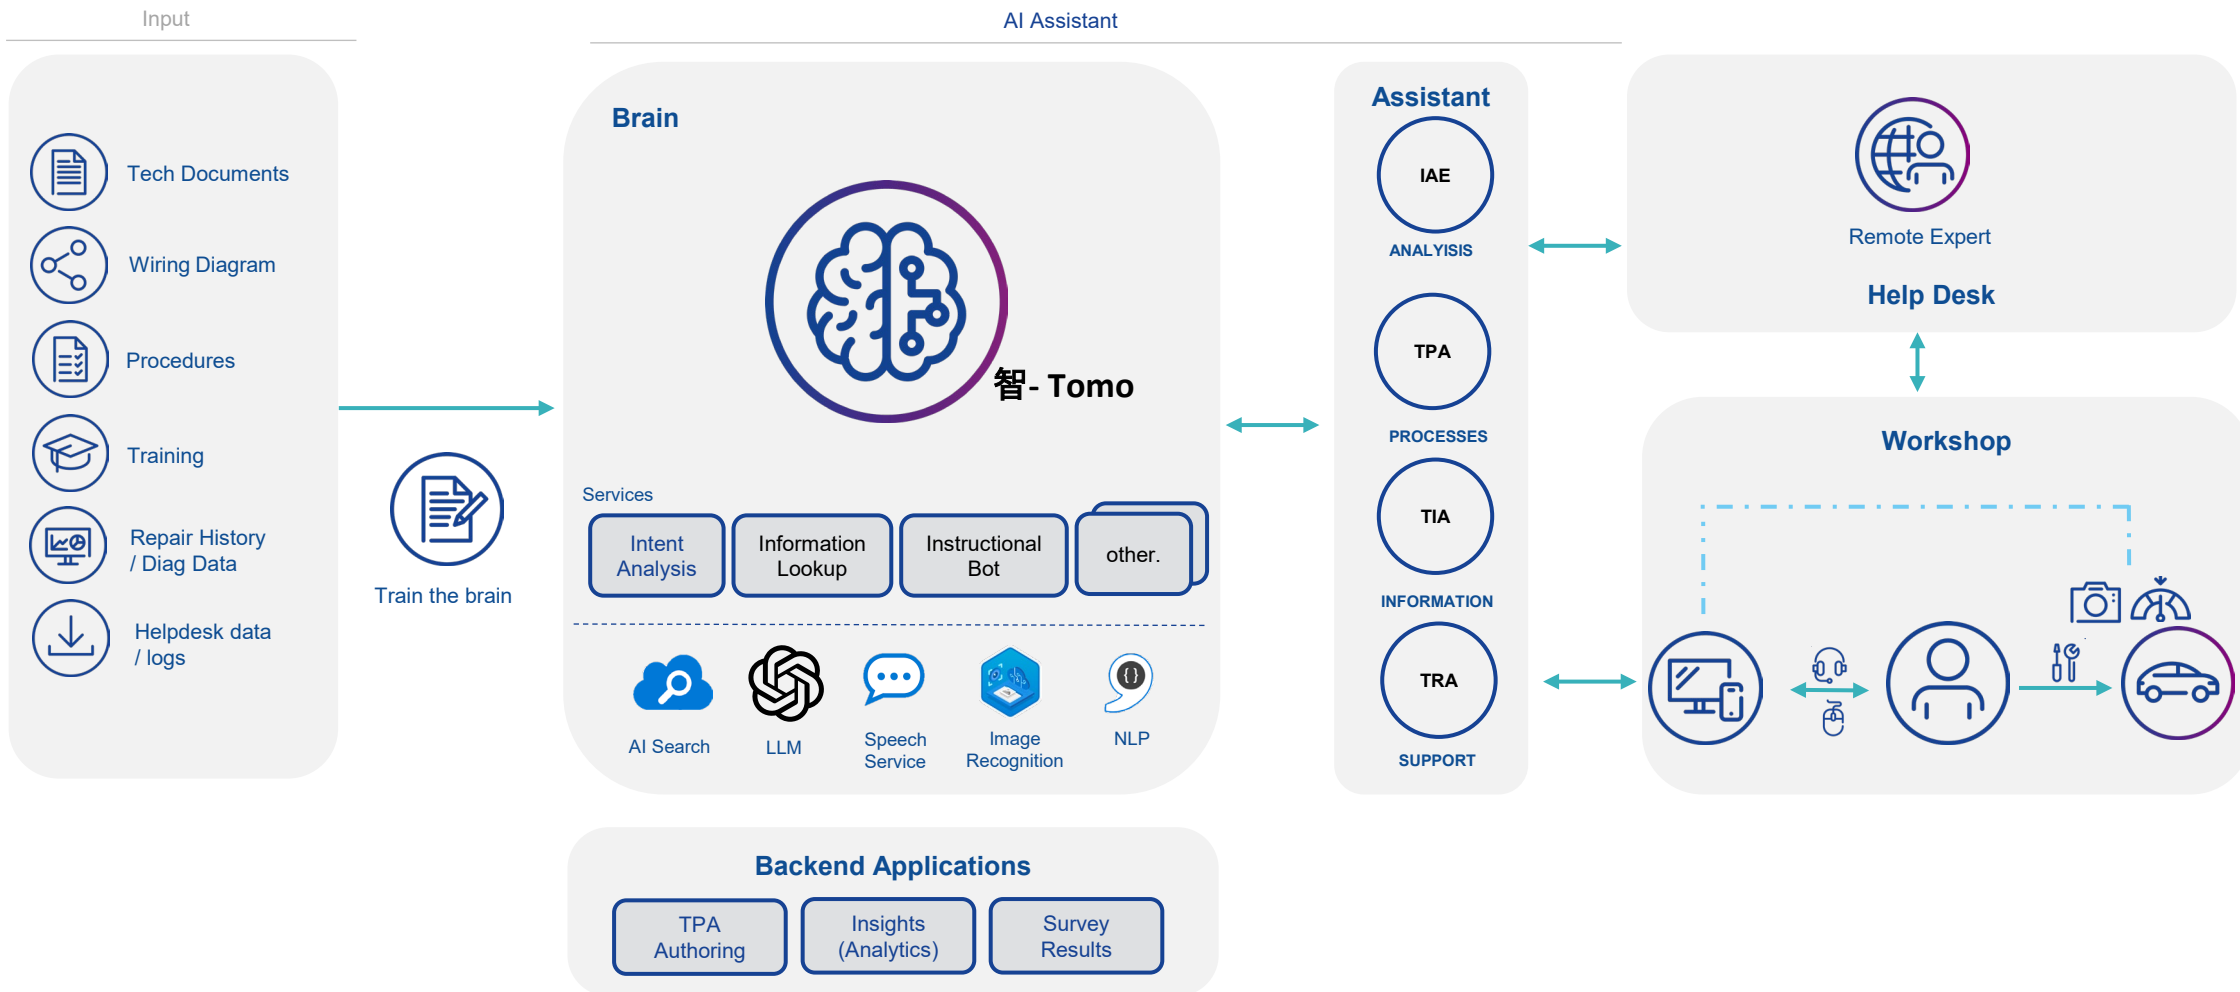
Input

AI Assistant

Tech Documents

Wiring Diagram

Procedures

Training

Repair History / Diag Data

Helpdesk data / logs

Train the brain

Brain

智- Tomo

Services

Intent Analysis

Information Lookup

Instructional Bot

other.

AI Search

LLM

Speech Service

Image Recognition

NLP

Backend Applications

TPA Authoring

Insights (Analytics)

Survey Results

Assistant

IAE

ANALYISIS

TPA

PROCESSES

TIA

INFORMATION

TRA

SUPPORT

Remote Expert

Help Desk

Workshop